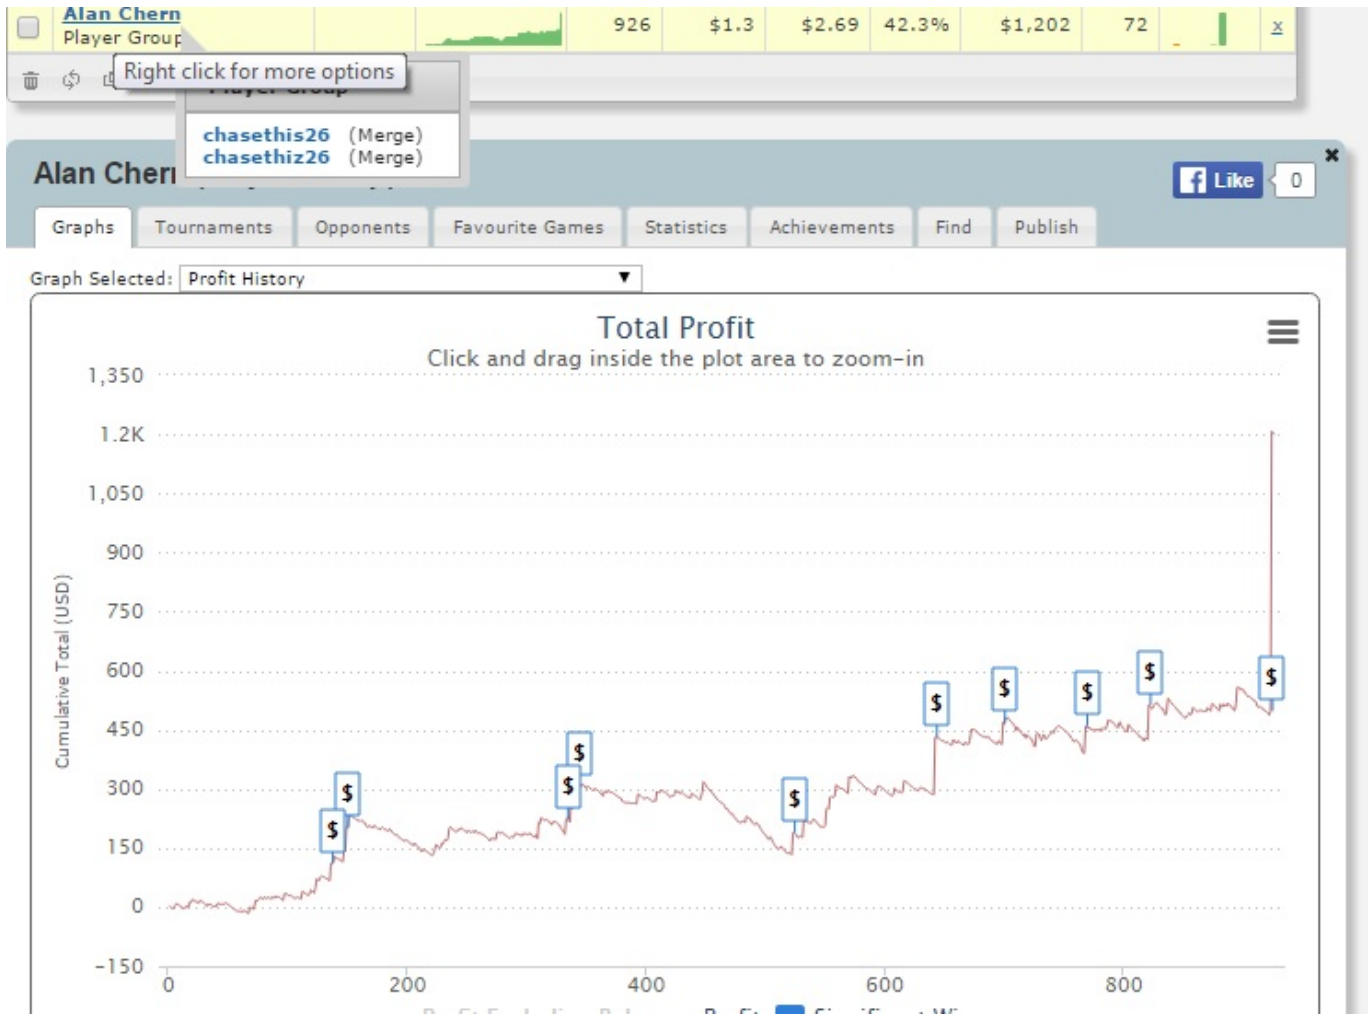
Alan Chern
Player Group

| 926 | $1.3 | $2.69 | 42.3% | $1,202 | 72 | x |
|---|---|---|---|---|---|---|

Right click for more options

chasethis26 (Merge)
chasethiz26 (Merge)

Alan Cher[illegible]

Like 0

Graphs | Tournaments | Opponents | Favourite Games | Statistics | Achievements | Find | Publish

Graph Selected: Profit History

Total Profit
Click and drag inside the plot area to zoom-in

1,350
1.2K
1,050
900
750
600
450
300
150
0
-150

Cumulative Total (USD)

0 200 400 600 800

$ $ $ $ $ $ $ $ $ $

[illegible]